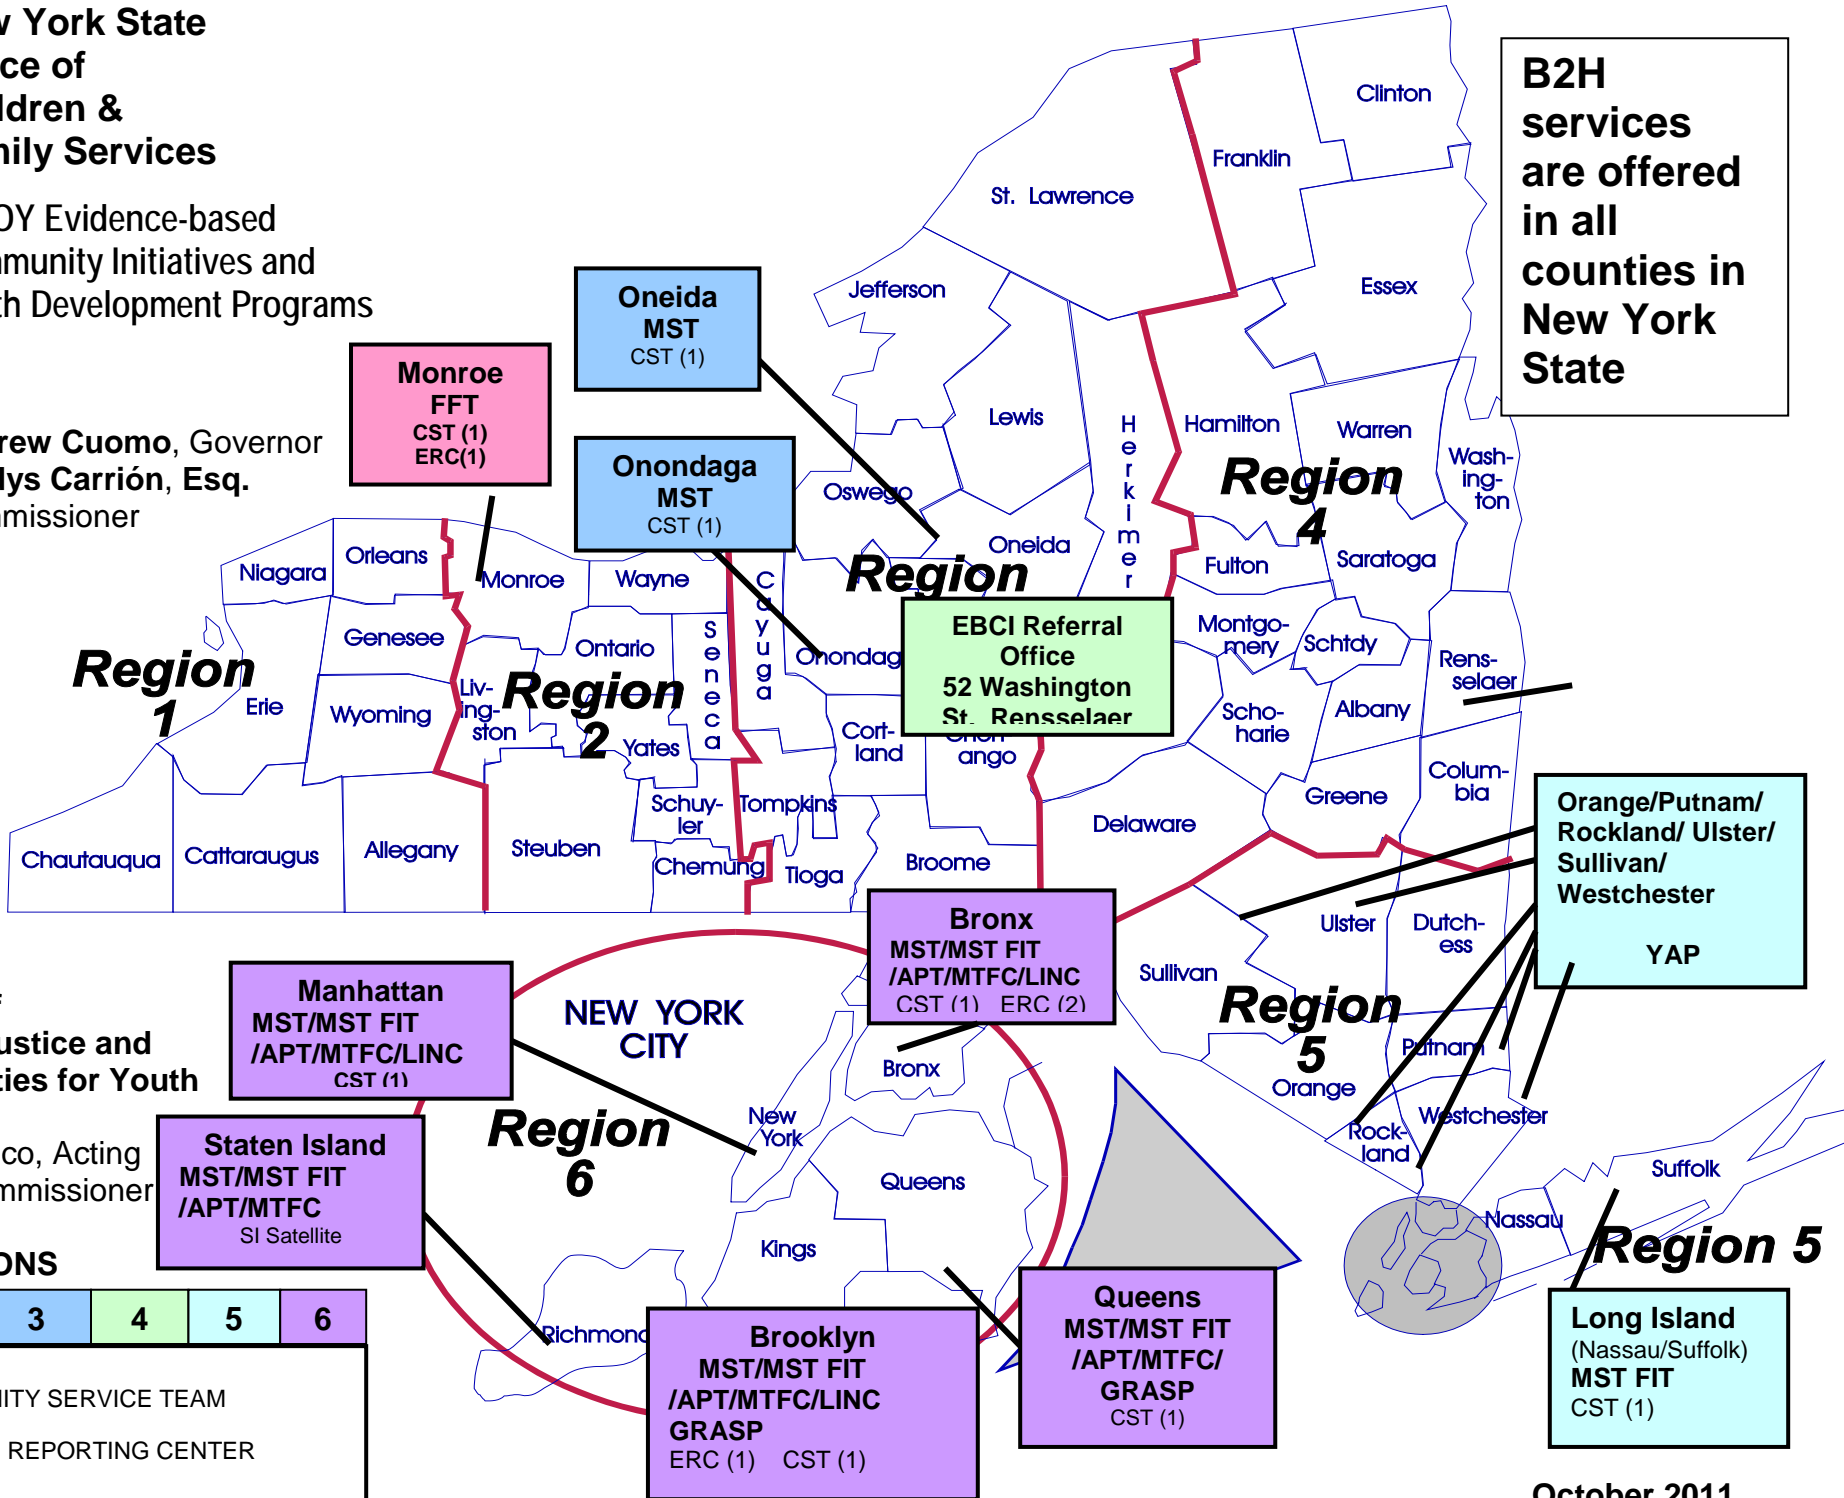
v York State
ce of
ldren &
nily Services

DY Evidence-based
munity Initiatives and
th Development Programs

rew Cuomo, Governor
lys Carrión, Esq.
mmissioner

B2H services are offered in all counties in New York State

Monroe
FFT
CST (1)
ERC(1)

Oneida
MST
CST (1)

Onondaga
MST
CST (1)

EBCI Referral Office
52 Washington
St. Rensselaer

Clinton
Franklin
St. Lawrence
Essex
Jefferson
Lewis
Hamilton
Warren
Herkimer
Oswego
Oneida
Region
Region 4
Wash-ing-ton
Fulton
Saratoga
Niagara
Orleans
Monroe
Wayne
Cayuga
Genesee
Ontario
Seneca
Onondag
Montgo-mery
Schtdy
Rens-selaer
Region 1
Erie
Wyoming
Liv-ing-ston
Region 2
Yates
Cort-land
ango
Scho-harie
Albany
Colum-bia
Greene
Schuy-ler
Tompkins
Delaware
Chautauqua
Cattaraugus
Allegany
Steuben
Chemung
Tioga
Broome

Orange/Putnam/ Rockland/ Ulster/ Sullivan/ Westchester

YAP

Bronx
MST/MST FIT
/APT/MTFC/LINC
CST (1) ERC (2)

Ulster
Dutch-ess
Sullivan
Region 5
Orange
Putnam
Westchester
Rock-land

Manhattan
MST/MST FIT
/APT/MTFC/LINC
CST (1)

NEW YORK CITY
Bronx
New York
Region 6
Queens
Kings
Richmond

ustice and
ies for Youth

co, Acting
mmissioner

Staten Island
MST/MST FIT
/APT/MTFC
SI Satellite

ONS

| 3 | 4 | 5 | 6 |
|---|---|---|---|

ITY SERVICE TEAM
REPORTING CENTER

Brooklyn
MST/MST FIT
/APT/MTFC/LINC
GRASP
ERC (1) CST (1)

Queens
MST/MST FIT
/APT/MTFC/
GRASP
CST (1)

Suffolk
Nassau
Region 5

Long Island
(Nassau/Suffolk)
MST FIT
CST (1)

October 2011